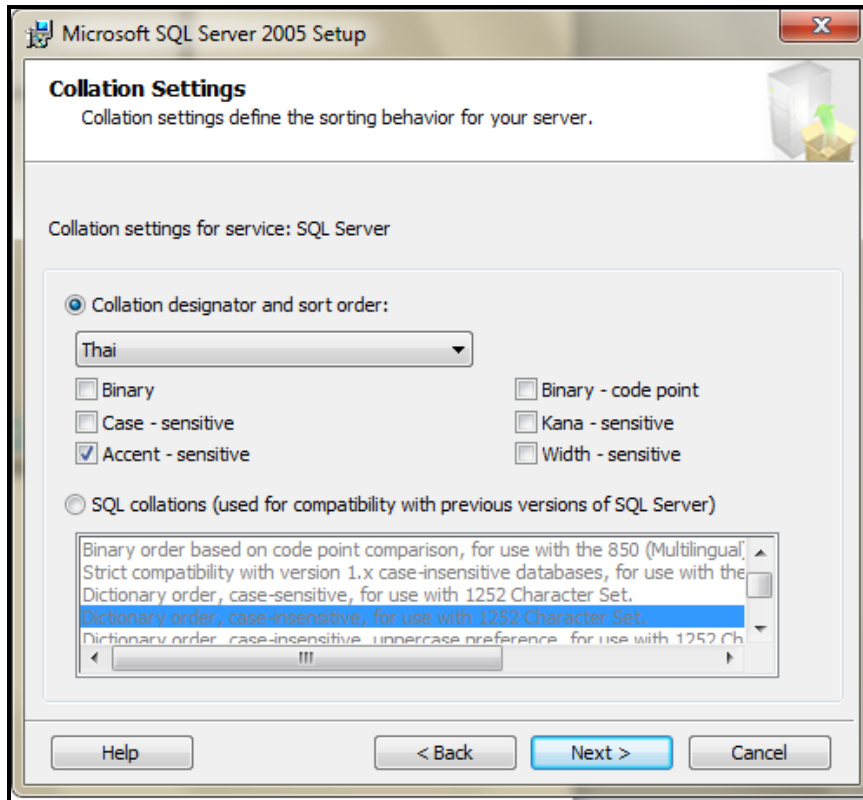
Microsoft SQL Server 2005 Setup

Collation Settings
Collation settings define the sorting behavior for your server.

Collation settings for service: SQL Server

Collation designator and sort order:

Thai

Binary
Case - sensitive
Accent - sensitive

Binary - code point
Kana - sensitive
Width - sensitive

SQL collations (used for compatibility with previous versions of SQL Server)

Binary order based on code point comparison, for use with the 850 (Multilingual)
Strict compatibility with version 1.x case-insensitive databases, for use with the
Dictionary order, case-sensitive, for use with 1252 Character Set.
Dictionary order, case-insensitive, for use with 1252 Character Set.
Dictionary order, case-insensitive, uppercase preference, for use with 1252 Ch

Help
< Back
Next >
Cancel